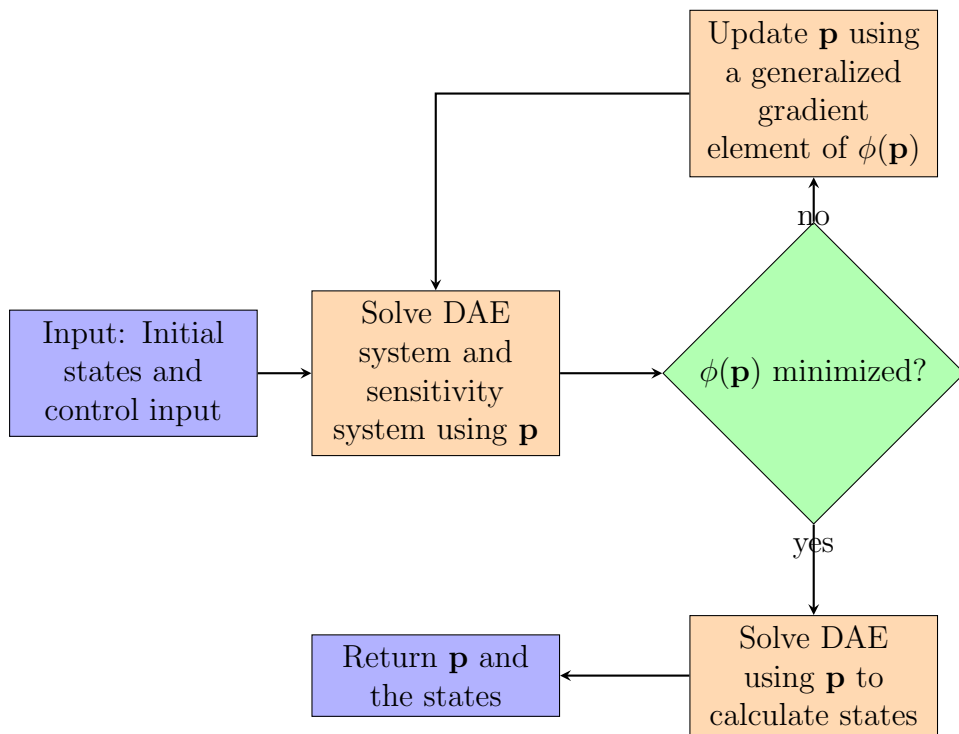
Update $\mathbf{p}$ using a generalized gradient element of $\phi(\mathbf{p})$

no

Input: Initial states and control input

Solve DAE system and sensitivity system using $\mathbf{p}$

$\phi(\mathbf{p})$ minimized?

yes

Return $\mathbf{p}$ and the states

Solve DAE using $\mathbf{p}$ to calculate states